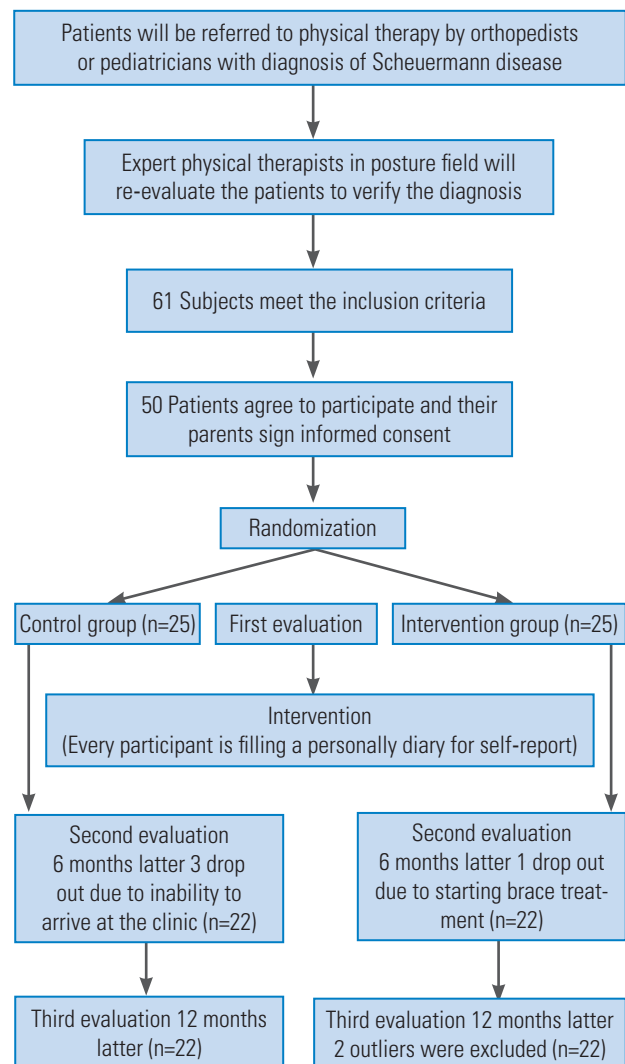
Patients will be referred to physical therapy by orthopedists or pediatricians with diagnosis of Scheuermann disease

Expert physical therapists in posture field will re-evaluate the patients to verify the diagnosis

61 Subjects meet the inclusion criteria

50 Patients agree to participate and their parents sign informed consent

Randomization

Control group (n=25)

First evaluation

Intervention group (n=25)

Intervention
(Every participant is filling a personally diary for self-report)

Second evaluation
6 months latter 3 drop out due to inability to arrive at the clinic (n=22)

Second evaluation
6 months latter 1 drop out due to starting brace treatment (n=22)

Third evaluation 12 months latter (n=22)

Third evaluation 12 months latter 2 outliers were excluded (n=22)